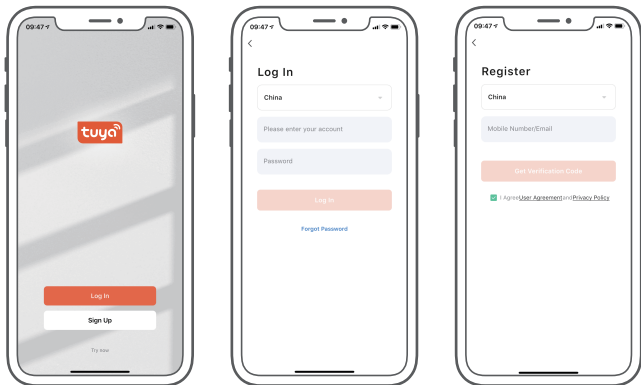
09:47

tuya

Log In

Sign Up

Try now

09:47

<

Log In

China

Please enter your account

Password

Log In

Forgot Password

09:47

<

Register

China

Mobile Number/Email

Get Verification Code

I Agree User Agreement and Privacy Policy